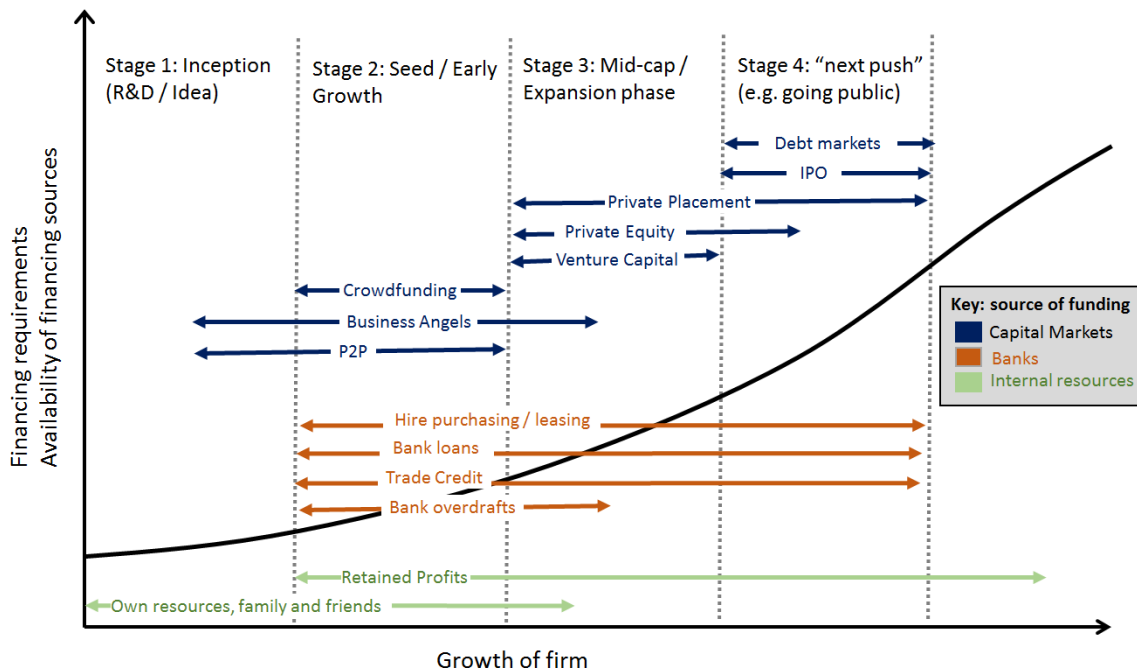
Stage 1: Inception (R&D / Idea)

Stage 2: Seed / Early Growth

Stage 3: Mid-cap / Expansion phase

Stage 4: “next push” (e.g. going public)

Debt markets

IPO

Private Placement

Private Equity

Venture Capital

Crowdfunding

Business Angels

P2P

Key: source of funding

Capital Markets

Banks

Internal resources

Hire purchasing / leasing

Bank loans

Trade Credit

Bank overdrafts

Retained Profits

Own resources, family and friends

Financing requirements
Availability of financing sources

Growth of firm